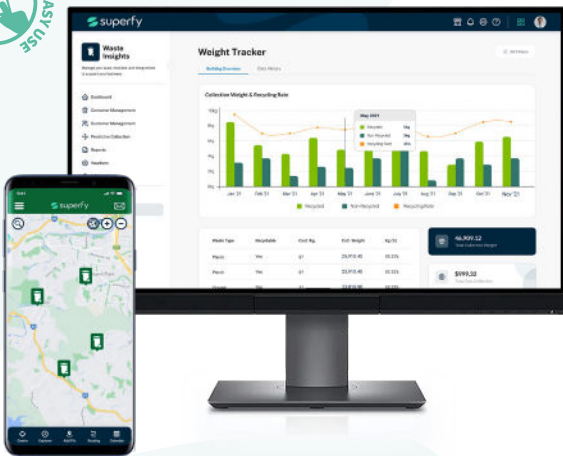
ASY USE

superfy

Waste Insights

Dashboard
Customer Management
Customer Management
Predictive Collection
Reports
Weather

Weight Tracker

Building Overview
Data History

Collection Weight & Recycling Rate

May 2021
Recycled
Non-Recycled
Recycling Rate

Jan '21
Feb '21
Mar '21
Apr '21
May '21
June '21
July '21
Aug '21
Sep '21
Oct '21
Nov '21

Recycled
Non-Recycled
Recycling Rate

| Waste Type | Recyclable | Cost/Kg | Coll. Weight | Kg (%) |
|---|---|---|---|---|
| Plastic | Yes | $1 | 25,970.45 | 33.33% |
| Plastic | Yes | $1 | 25,970.45 | 33.33% |
| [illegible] | Yes | $1 | 25,970.45 | 33.33% |

46,909.12
Total Collection Weight

$999.32
Total Cost Collection

superfy